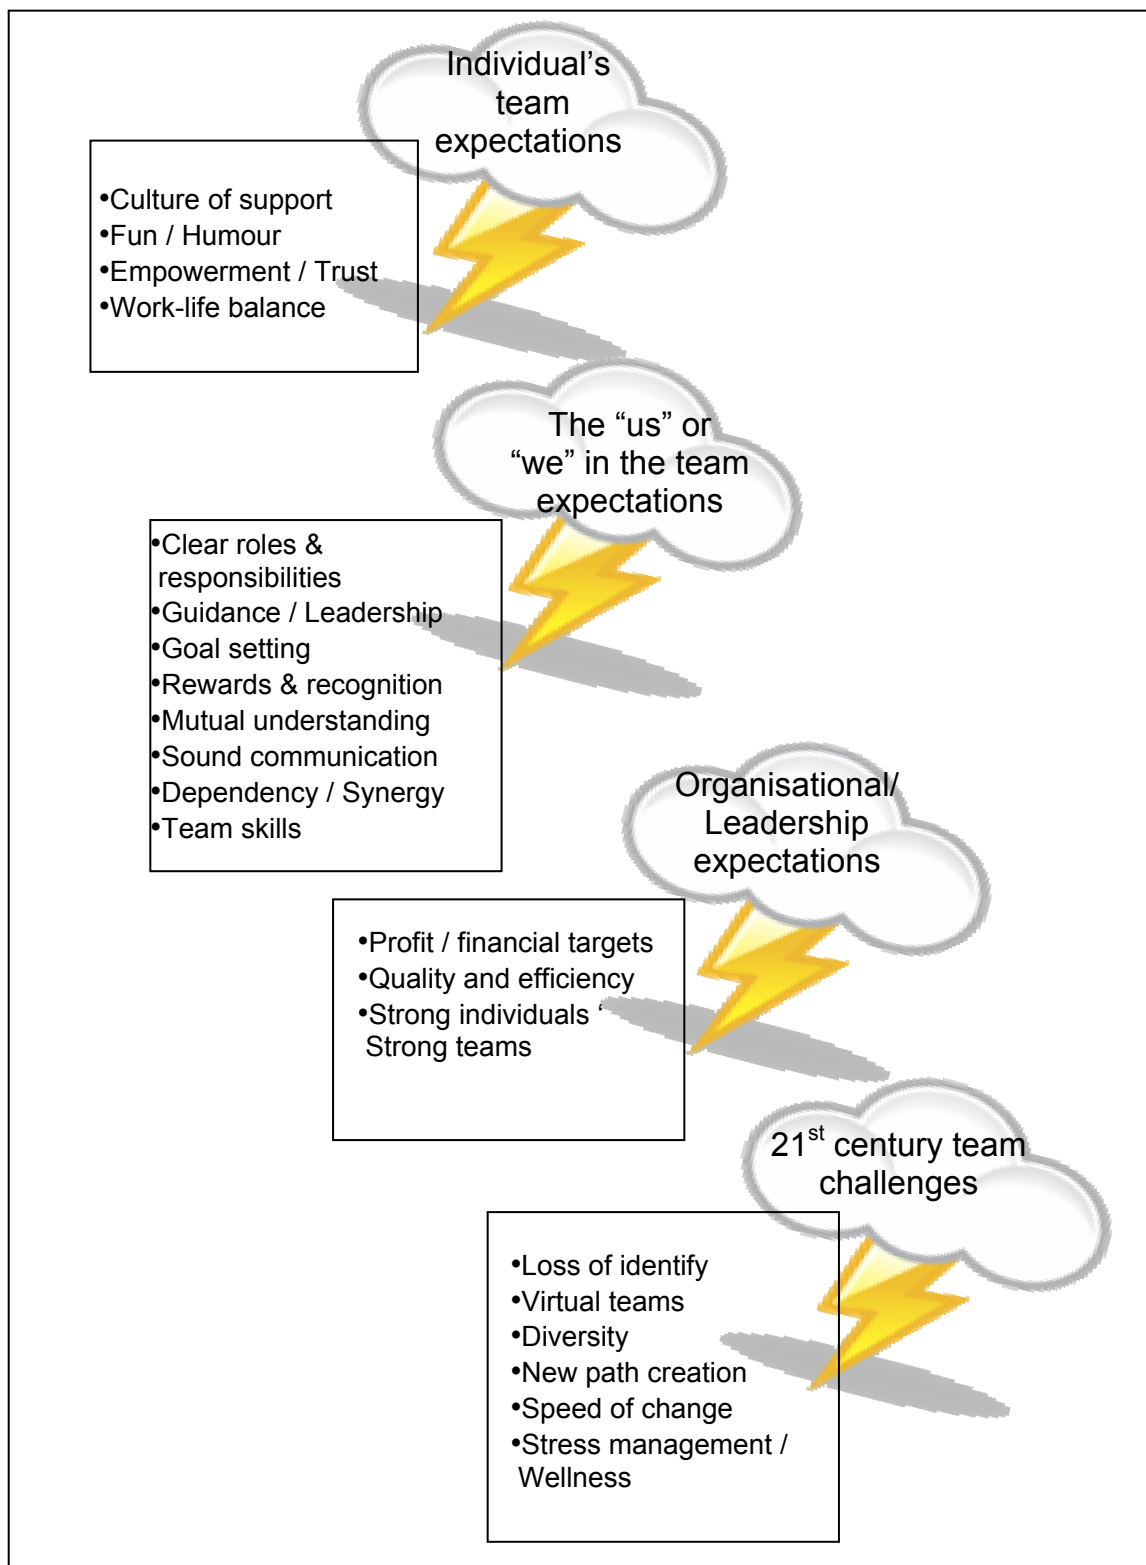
Individual's team expectations

•Culture of support
•Fun / Humour
•Empowerment / Trust
•Work-life balance

The "us" or "we" in the team expectations

•Clear roles & responsibilities
•Guidance / Leadership
•Goal setting
•Rewards & recognition
•Mutual understanding
•Sound communication
•Dependency / Synergy
•Team skills

Organisational/ Leadership expectations

•Profit / financial targets
•Quality and efficiency
•Strong individuals ' Strong teams

$21^{st}$ century team challenges

•Loss of identify
•Virtual teams
•Diversity
•New path creation
•Speed of change
•Stress management / Wellness